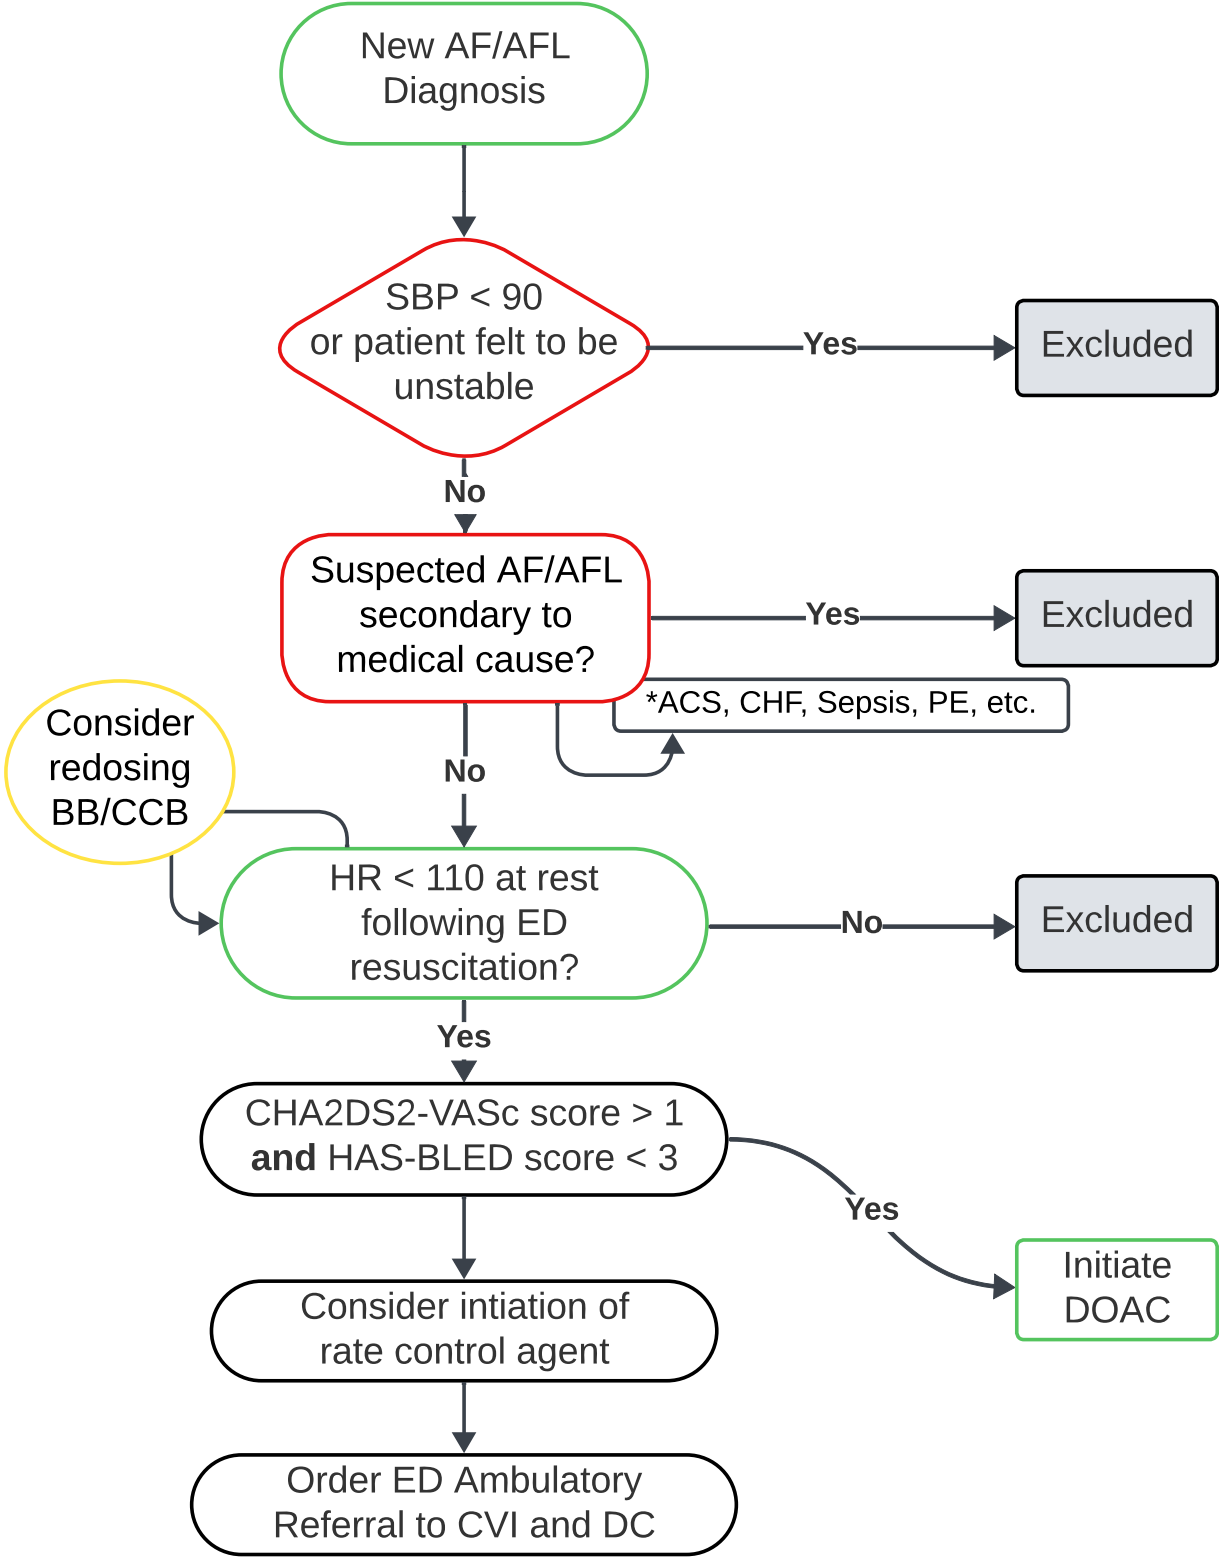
New AF/AFL Diagnosis

SBP < 90 or patient felt to be unstable

Yes

Excluded

No

Suspected AF/AFL secondary to medical cause?

Yes

Excluded

*ACS, CHF, Sepsis, PE, etc.

Consider redosing BB/CCB

No

HR < 110 at rest following ED resuscitation?

No

Excluded

Yes

CHA2DS2-VASc score > 1 **and** HAS-BLED score < 3

Yes

Initiate DOAC

Consider intiation of rate control agent

Order ED Ambulatory Referral to CVI and DC